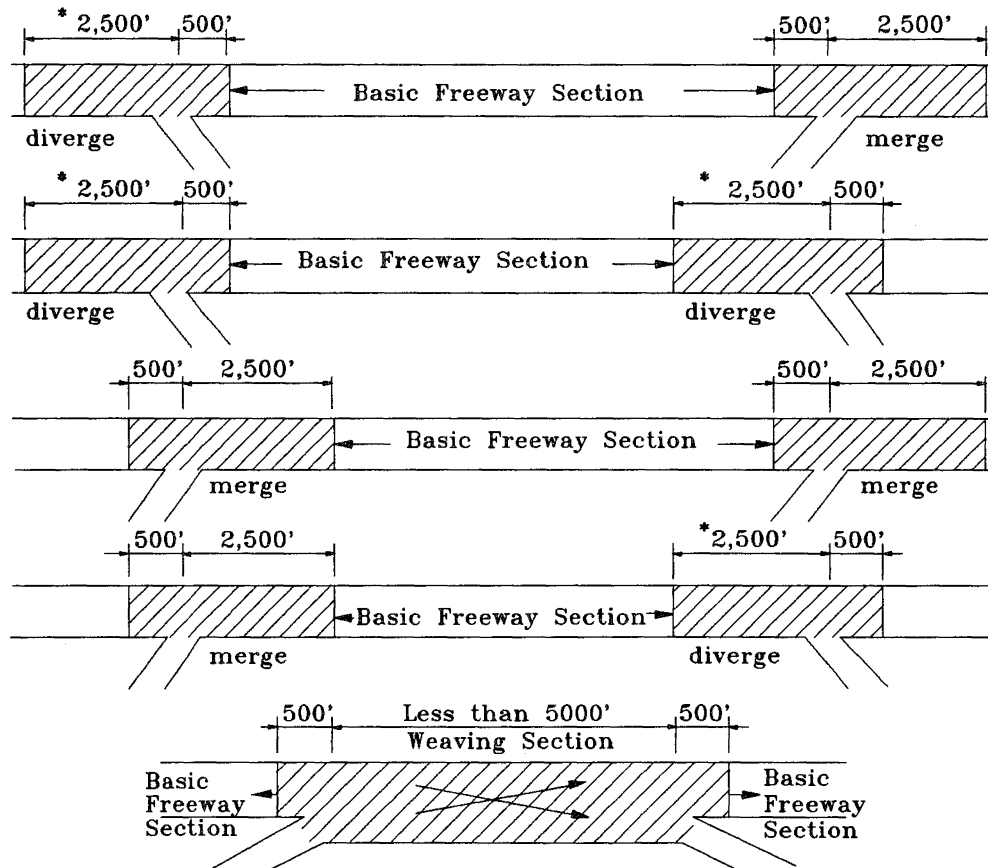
* 2,500' 500'

500' 2,500'

Basic Freeway Section

diverge

merge

* 2,500' 500'

* 2,500' 500'

Basic Freeway Section

diverge

diverge

500' 2,500'

500' 2,500'

Basic Freeway Section

merge

merge

500' 2,500'

*2,500' 500'

Basic Freeway Section

merge

diverge

500' Less than 5000' 500'

Weaving Section

Basic Freeway Section

Basic Freeway Section